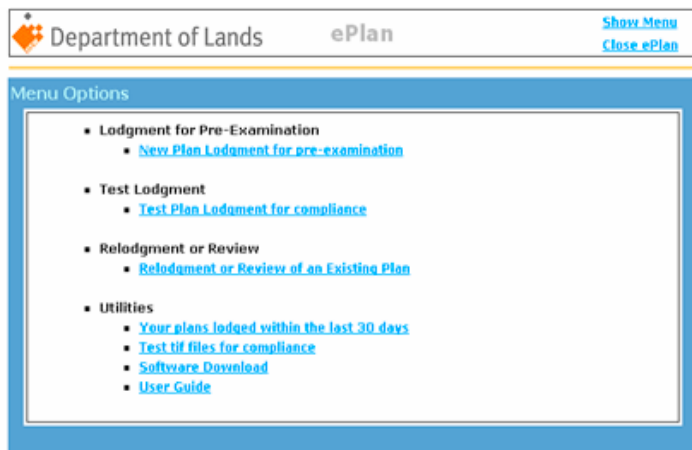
Department of Lands

ePlan

Show Menu
Close ePlan

Menu Options

- Lodgment for Pre-Examination
  - New Plan Lodgment for pre-examination
- Test Lodgment
  - Test Plan Lodgment for compliance
- Relodgment or Review
  - Relodgment or Review of an Existing Plan
- Utilities
  - Your plans lodged within the last 30 days
  - Test tif files for compliance
  - Software Download
  - User Guide